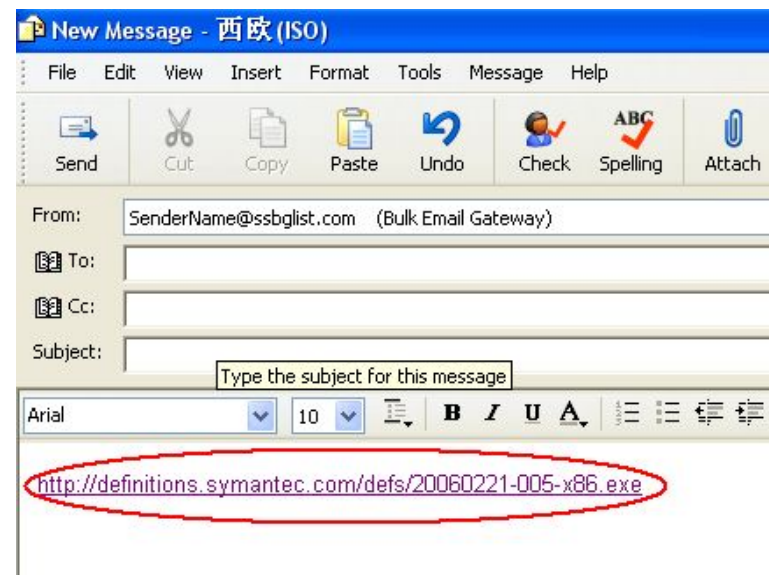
New Message - 西欧(ISO)

File Edit View Insert Format Tools Message Help

Send Cut Copy Paste Undo Check Spelling Attach

ABC

From: SenderName@ssbglist.com (Bulk Email Gateway)

To:

Cc:

Subject:

Type the subject for this message

Arial 10 B I U A

http://definitions.symantec.com/defs/20060221-005-x86.exe